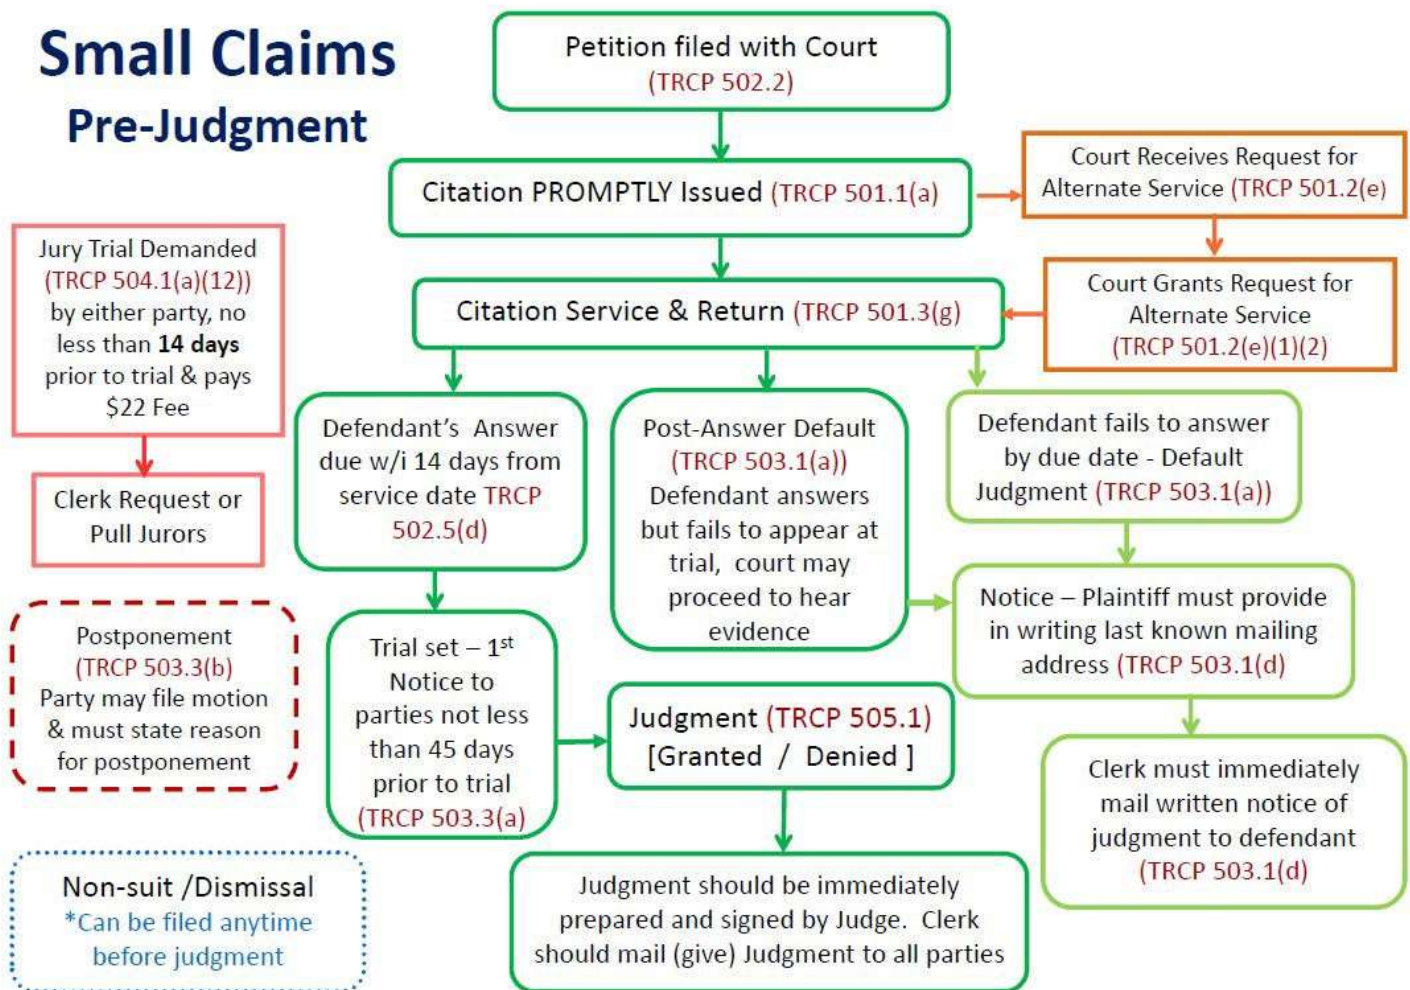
Small Claims
Pre-Judgment

Petition filed with Court (TRCP 502.2)

Citation PROMPTLY Issued (TRCP 501.1(a)

Court Receives Request for Alternate Service (TRCP 501.2(e)

Court Grants Request for Alternate Service (TRCP 501.2(e)(1)(2)

Jury Trial Demanded (TRCP 504.1(a)(12)) by either party, no less than **14 days** prior to trial & pays $22 Fee

Clerk Request or Pull Jurors

Citation Service & Return (TRCP 501.3(g)

Defendant's Answer due w/i 14 days from service date TRCP 502.5(d)

Post-Answer Default (TRCP 503.1(a)) Defendant answers but fails to appear at trial, court may proceed to hear evidence

Defendant fails to answer by due date - Default Judgment (TRCP 503.1(a))

Notice – Plaintiff must provide in writing last known mailing address (TRCP 503.1(d)

Postponement (TRCP 503.3(b) Party may file motion & must state reason for postponement

Trial set – 1$^{st}$ Notice to parties not less than 45 days prior to trial (TRCP 503.3(a)

Judgment (TRCP 505.1) [Granted / Denied ]

Clerk must immediately mail written notice of judgment to defendant (TRCP 503.1(d)

Non-suit /Dismissal
*Can be filed anytime before judgment

Judgment should be immediately prepared and signed by Judge. Clerk should mail (give) Judgment to all parties